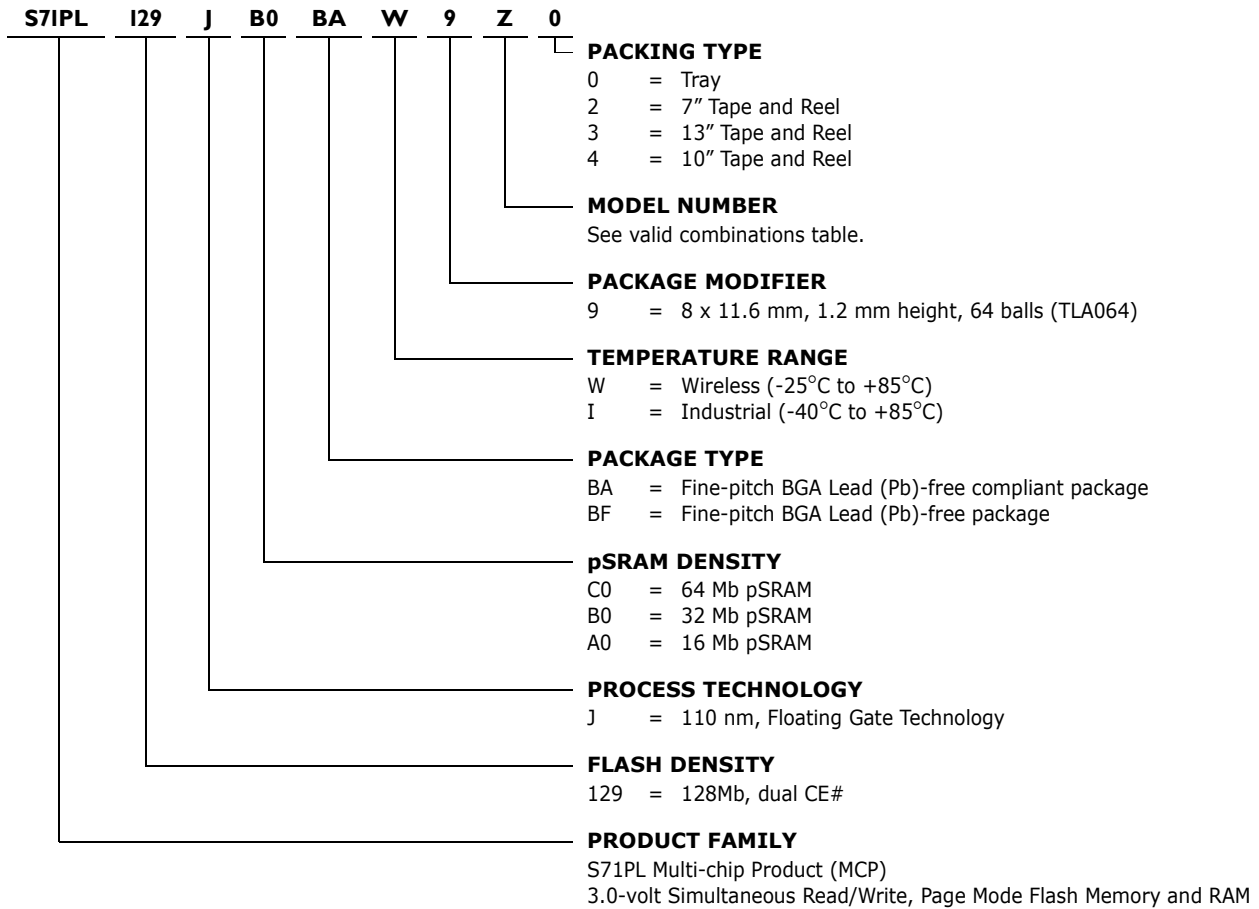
S71PL 129 J B0 BA W 9 Z 0

PACKING TYPE
0 = Tray
2 = 7″ Tape and Reel
3 = 13″ Tape and Reel
4 = 10″ Tape and Reel

MODEL NUMBER
See valid combinations table.

PACKAGE MODIFIER
9 = 8 x 11.6 mm, 1.2 mm height, 64 balls (TLA064)

TEMPERATURE RANGE
W = Wireless (-25°C to +85°C)
I = Industrial (-40°C to +85°C)

PACKAGE TYPE
BA = Fine-pitch BGA Lead (Pb)-free compliant package
BF = Fine-pitch BGA Lead (Pb)-free package

pSRAM DENSITY
C0 = 64 Mb pSRAM
B0 = 32 Mb pSRAM
A0 = 16 Mb pSRAM

PROCESS TECHNOLOGY
J = 110 nm, Floating Gate Technology

FLASH DENSITY
129 = 128Mb, dual CE#

PRODUCT FAMILY
S71PL Multi-chip Product (MCP)
3.0-volt Simultaneous Read/Write, Page Mode Flash Memory and RAM